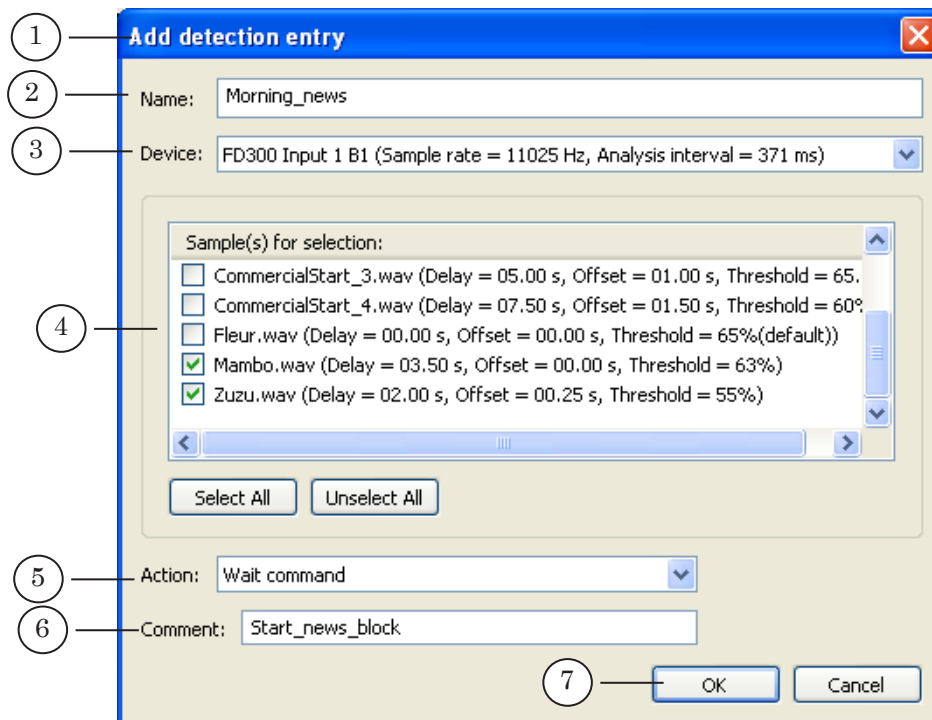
1 Add detection entry

2 Name: Morning_news

3 Device: FD300 Input 1 B1 (Sample rate = 11025 Hz, Analysis interval = 371 ms)

Sample(s) for selection:

4

CommercialStart_3.wav (Delay = 05.00 s, Offset = 01.00 s, Threshold = 65.

CommercialStart_4.wav (Delay = 07.50 s, Offset = 01.50 s, Threshold = 60%

Fleur.wav (Delay = 00.00 s, Offset = 00.00 s, Threshold = 65%(default))

Mambo.wav (Delay = 03.50 s, Offset = 00.00 s, Threshold = 63%)

Zuzu.wav (Delay = 02.00 s, Offset = 00.25 s, Threshold = 55%)

Select All Unselect All

5 Action: Wait command

6 Comment: Start_news_block

7 OK Cancel